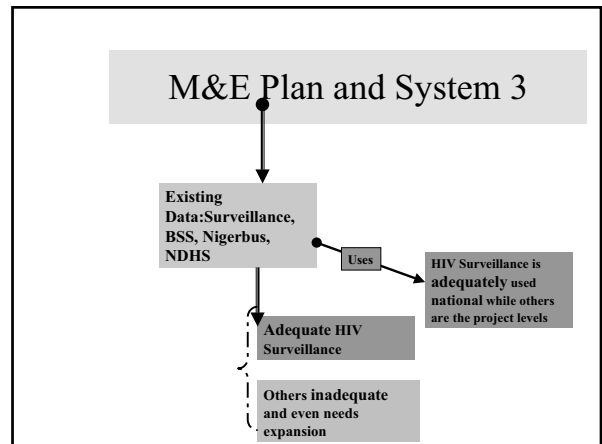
M&E Plan and System 3

Existing Data:Surveillance, BSS, Nigerbus, NDHS

Uses

HIV Surveillance is adequately used national while others are the project levels

Adequate HIV Surveillance

Others inadequate and even needs expansion